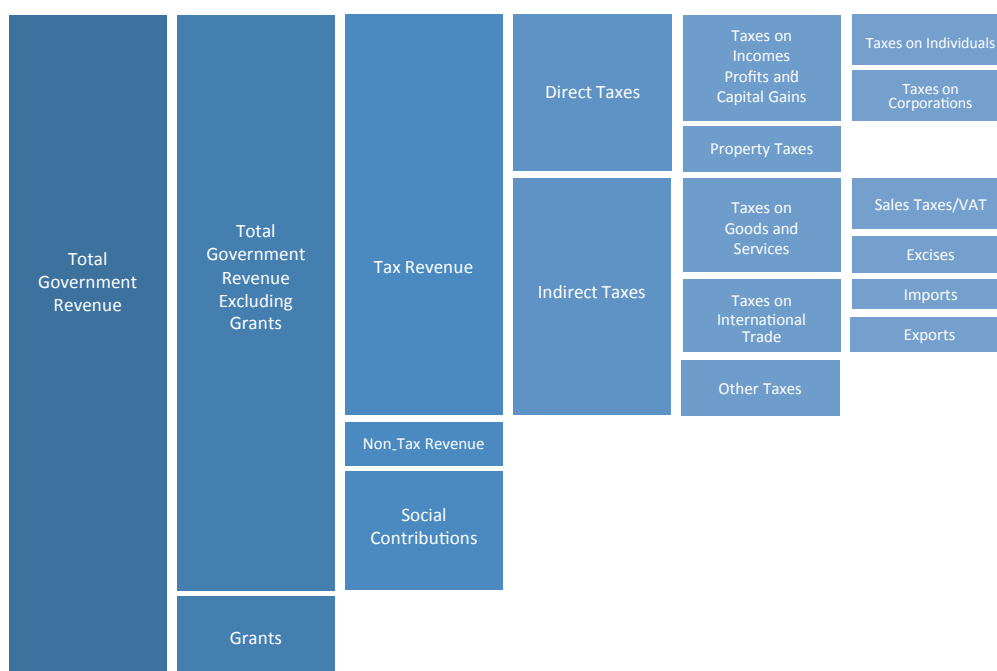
Total Government Revenue

Total Government Revenue Excluding Grants

Grants

Tax Revenue

Non_Tax Revenue

Social Contributions

Direct Taxes

Indirect Taxes

Taxes on Incomes Profits and Capital Gains

Property Taxes

Taxes on Goods and Services

Taxes on International Trade

Other Taxes

Taxes on Individuals

Taxes on Corporations

Sales Taxes/VAT

Excises

Imports

Exports